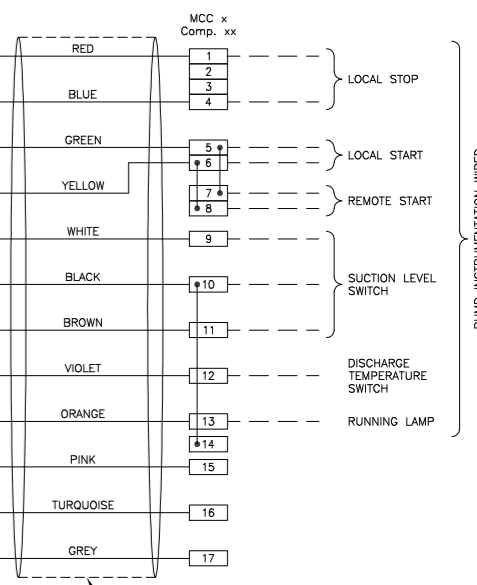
MCC x
Comp. xx

RED
1
2
3
BLUE
4
LOCAL STOP

GREEN
5
6
LOCAL START
YELLOW
7
8
REMOTE START

WHITE
9
BLACK
10
SUCTION LEVEL SWITCH
BROWN
11

VIOLET
12
DISCHARGE TEMPERATURE SWITCH

ORANGE
13
RUNNING LAMP
14

PINK
15

TURQUOISE
16

GREY
17

PUMP INSTRUMENTATION WIRES